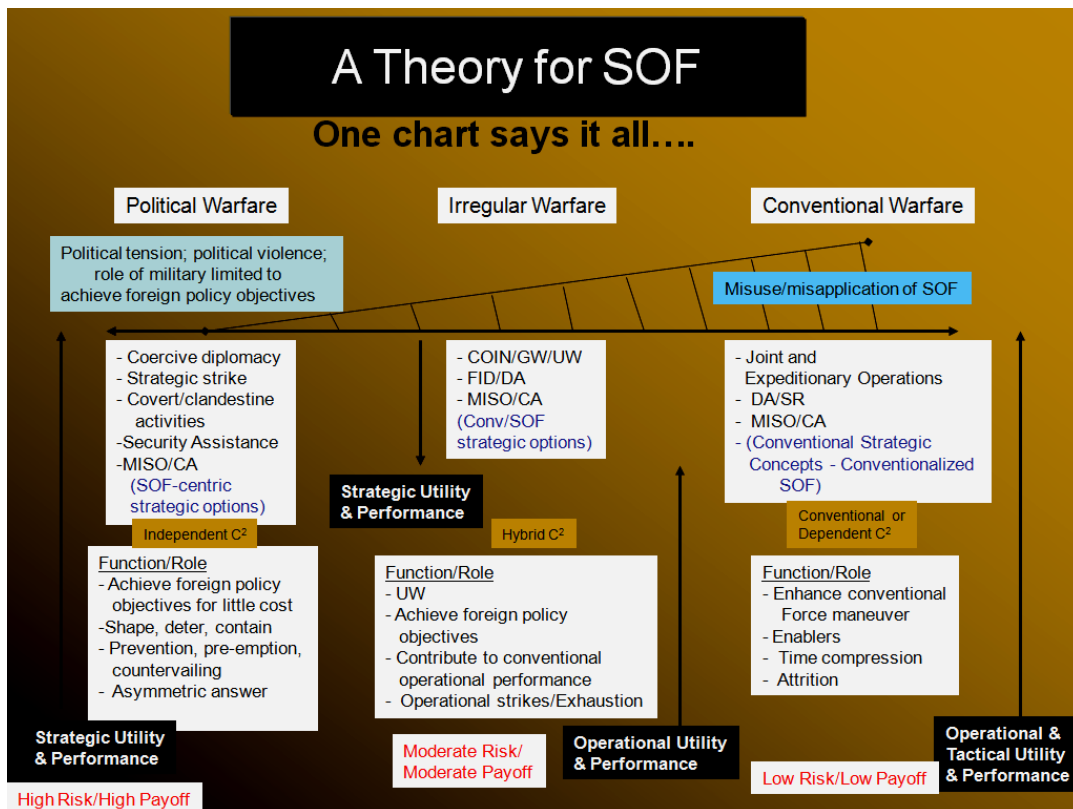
A Theory for SOF

One chart says it all….

Political Warfare

Irregular Warfare

Conventional Warfare

Political tension; political violence; role of military limited to achieve foreign policy objectives

Misuse/misapplication of SOF

- Coercive diplomacy
- Strategic strike
- Covert/clandestine activities
-Security Assistance
-MISO/CA
(SOF-centric strategic options)

Independent $C^2$

- COIN/GW/UW
- FID/DA
- MISO/CA
(Conv/SOF strategic options)

Strategic Utility & Performance

Hybrid $C^2$

- Joint and Expeditionary Operations
- DA/SR
- MISO/CA
- (Conventional Strategic Concepts - Conventionalized SOF)

Conventional or Dependent $C^2$

Function/Role
- Achieve foreign policy objectives for little cost
-Shape, deter, contain
- Prevention, pre-emption, countervailing
- Asymmetric answer

Function/Role
- UW
- Achieve foreign policy objectives
- Contribute to conventional operational performance
- Operational strikes/Exhaustion

Function/Role
- Enhance conventional Force maneuver
- Enablers
- Time compression
- Attrition

Strategic Utility & Performance

High Risk/High Payoff

Moderate Risk/ Moderate Payoff

Operational Utility & Performance

Low Risk/Low Payoff

Operational & Tactical Utility & Performance